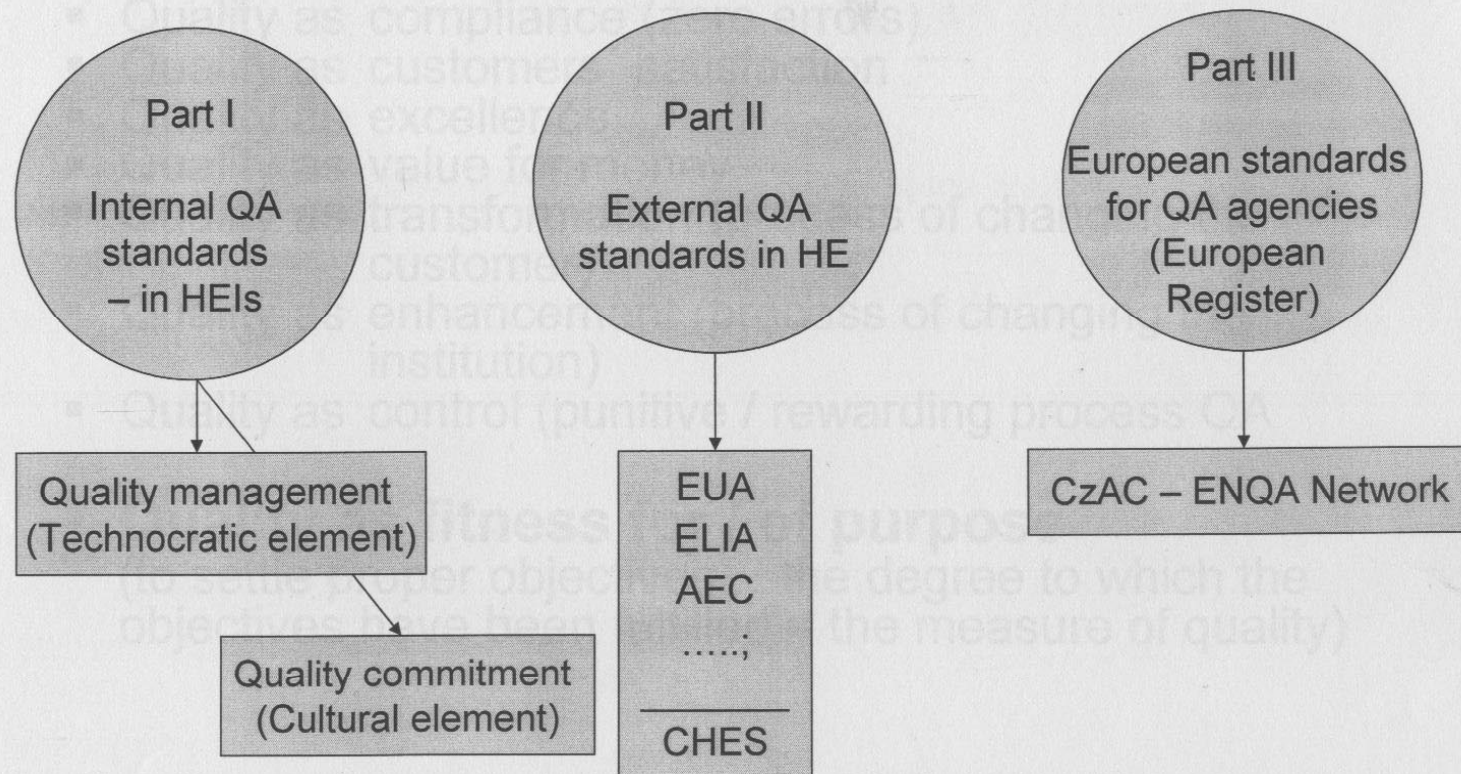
Part I

Internal QA standards – in HEIs

Quality management (Technocratic element)

Quality commitment (Cultural element)

Part II

External QA standards in HE

EUA
ELIA
AEC
.....;
CHES

Part III

European standards for QA agencies (European Register)

CzAC – ENQA Network

Quality as compliance ([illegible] errors)
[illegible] as customer satisfaction
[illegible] as excellence
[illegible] as value for money
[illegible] as transformation (process of change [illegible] customer)
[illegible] as enhancement (process of changing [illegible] institution)
Quality as control (punitive / rewarding process QA

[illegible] fitness for purpose
(to settle proper objectives; the degree to which the objectives have been attained = the measure of quality)